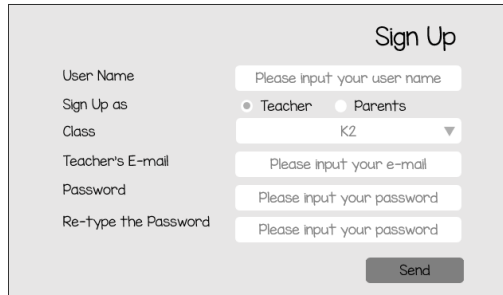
Sign Up

User Name
Please input your user name

Sign Up as
Teacher
Parents

Class
K2

Teacher's E-mail
Please input your e-mail

Password
Please input your password

Re-type the Password
Please input your password

Send